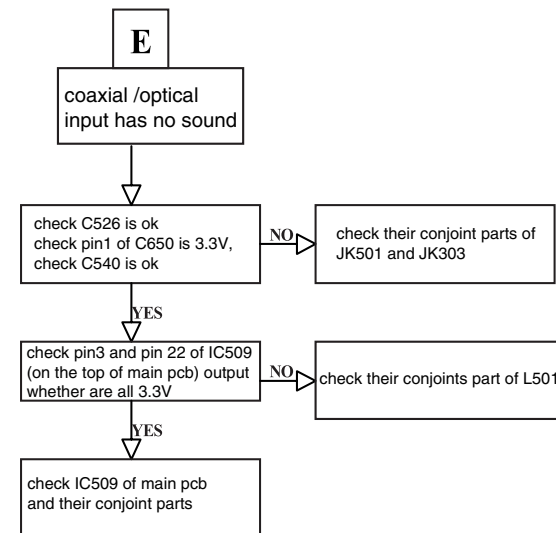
E

coaxial /optical input has no sound

check C526 is ok
check pin1 of C650 is 3.3V,
check C540 is ok

NO

check their conjoint parts of JK501 and JK303

YES

check pin3 and pin 22 of IC509 (on the top of main pcb) output whether are all 3.3V

NO

check their conjoints part of L501

YES

check IC509 of main pcb and their conjoint parts